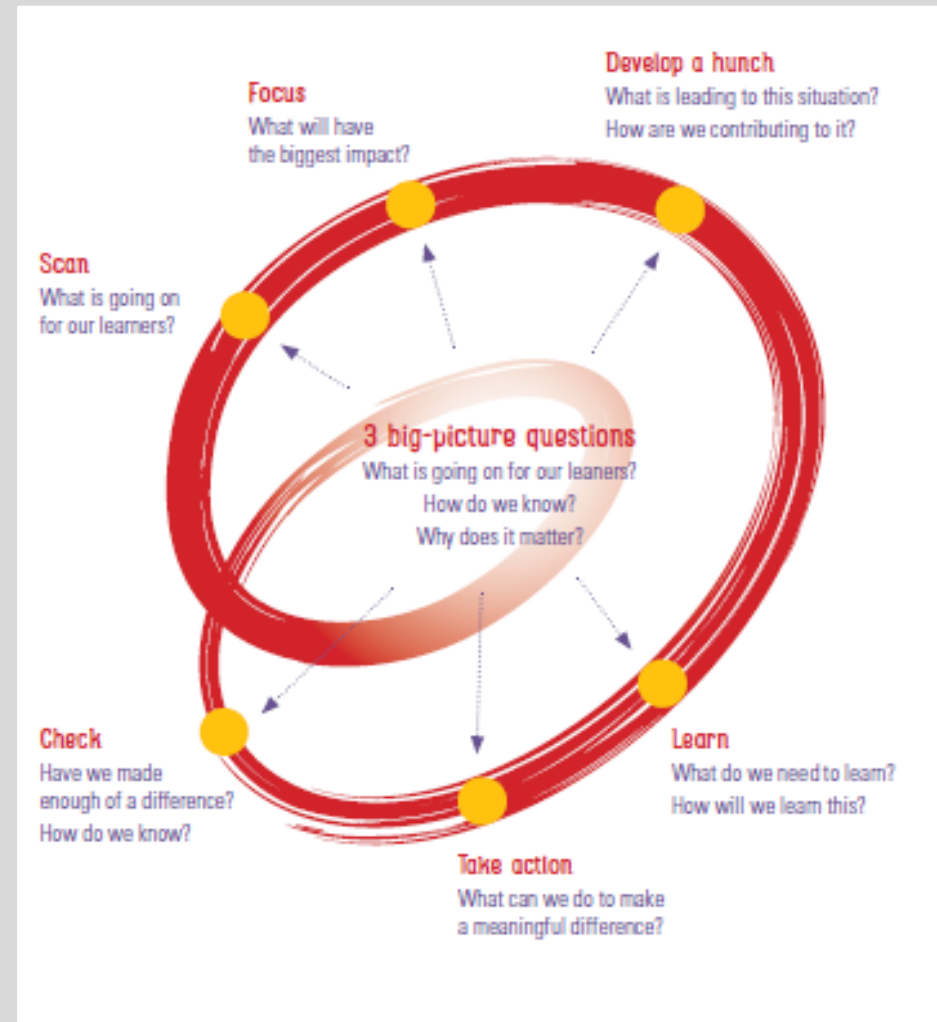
Focus
What will have the biggest impact?

Develop a hunch
What is leading to this situation?
How are we contributing to it?

Scan
What is going on for our learners?

3 big-picture questions
What is going on for our leaners?
How do we know?
Why does it matter?

Check
Have we made enough of a difference?
How do we know?

Learn
What do we need to learn?
How will we learn this?

Take action
What can we do to make a meaningful difference?